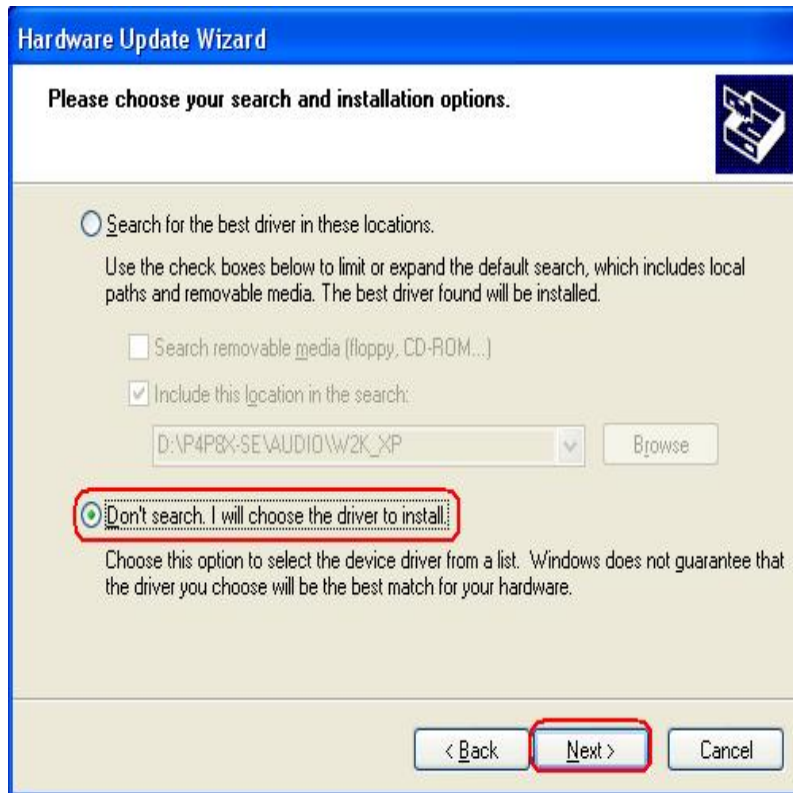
Hardware Update Wizard

Please choose your search and installation options.

Search for the best driver in these locations.

Use the check boxes below to limit or expand the default search, which includes local paths and removable media. The best driver found will be installed.

Search removable media (floppy, CD-ROM...)

Include this location in the search:

D:\P4P8X-SE\AUDIO\W2K_XP

Browse

Don't search. I will choose the driver to install.

Choose this option to select the device driver from a list. Windows does not guarantee that the driver you choose will be the best match for your hardware.

< Back

Next >

Cancel